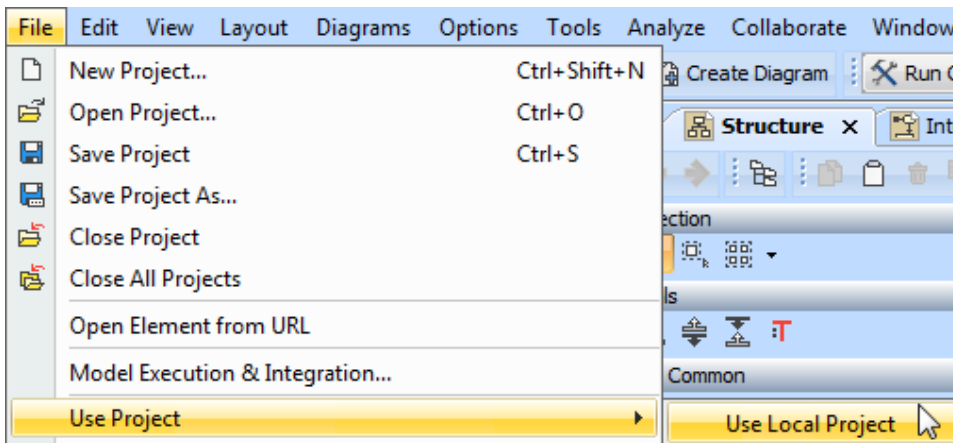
File Edit View Layout Diagrams Options Tools Analyze Collaborate Window

New Project... Ctrl+Shift+N
Open Project... Ctrl+O
Save Project Ctrl+S
Save Project As...
Close Project
Close All Projects
Open Element from URL
Model Execution & Integration...
Use Project

Create Diagram
Run C
Structure ×
Int
ection
ls
Common
Use Local Project